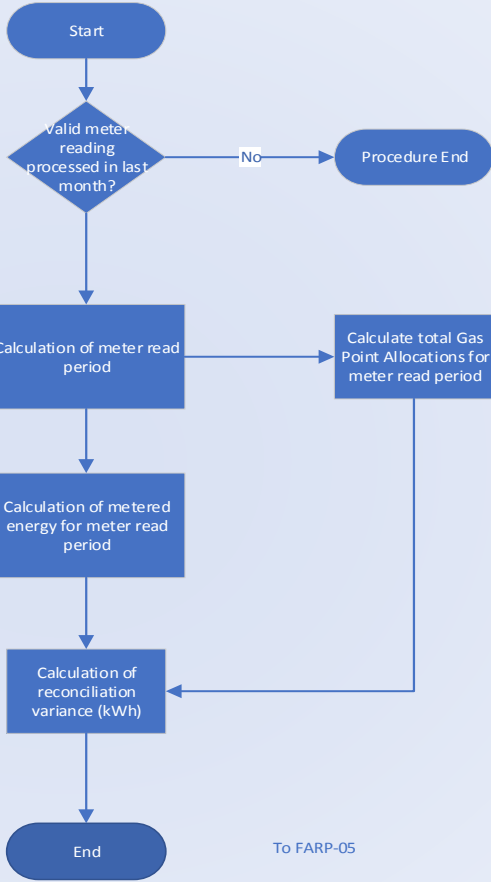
Start

Valid meter reading processed in last month?

No

Procedure End

Calculation of meter read period

Calculate total Gas Point Allocations for meter read period

Calculation of metered energy for meter read period

Calculation of reconciliation variance (kWh)

End

To FARP-05